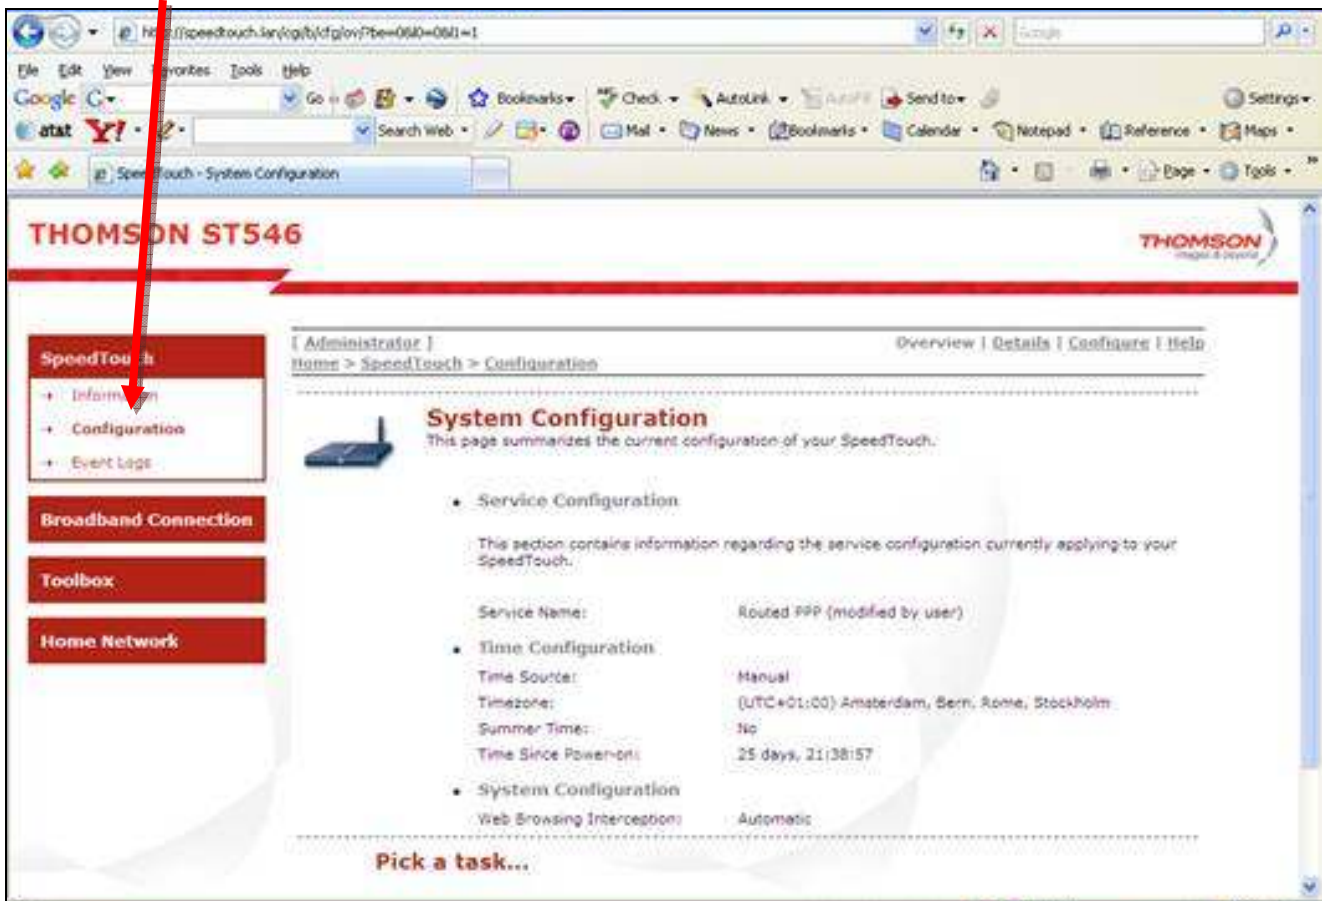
http://speedtouch.lan/cgi/b/cfg/ov/?be=0&l0=0&l1=1

File Edit View Favorites Tools Help

Google G· Go Bookmarks· Check AutoLink AutoFill Send to· Settings·

at&t Y! · Search Web · Mail · News · Bookmarks · Calendar · Notepad · Reference · Maps ·

SpeedTouch - System Configuration

Page · Tools ·

THOMSON ST546

THOMSON

SpeedTouch

Information

Configuration

Event Logs

Broadband Connection

Toolbox

Home Network

[ Administrator ]

Home > SpeedTouch > Configuration

Overview | Details | Configure | Help

System Configuration

This page summarizes the current configuration of your SpeedTouch.

• Service Configuration

This section contains information regarding the service configuration currently applying to your SpeedTouch.

| Service Name: | Routed PPP (modified by user) |
|---|---|

• Time Configuration

| Time Source: | Manual |
|---|---|
| Timezone: | (UTC+01:00) Amsterdam, Bern, Rome, Stockholm |
| Summer Time: | No |
| Time Since Power-on: | 25 days, 21:38:57 |

• System Configuration

| Web Browsing Interception: | Automatic |
|---|---|

Pick a task...